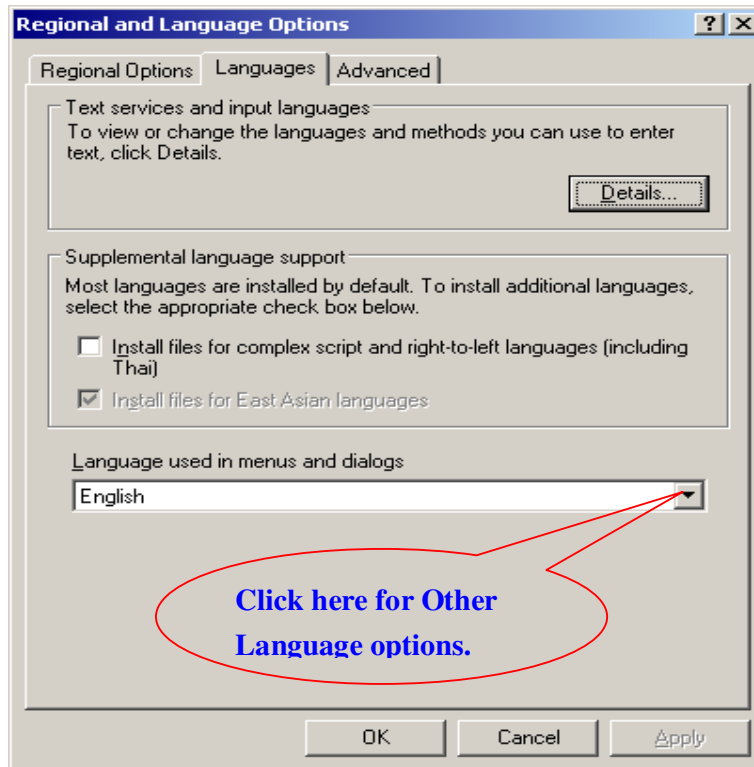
Regional and Language Options

?

Regional Options | Languages | Advanced

Text services and input languages

To view or change the languages and methods you can use to enter text, click Details.

Details...

Supplemental language support

Most languages are installed by default. To install additional languages, select the appropriate check box below.

Install files for complex script and right-to-left languages (including Thai)

Install files for East Asian languages

Language used in menus and dialogs

English

Click here for Other Language options.

OK | Cancel | Apply